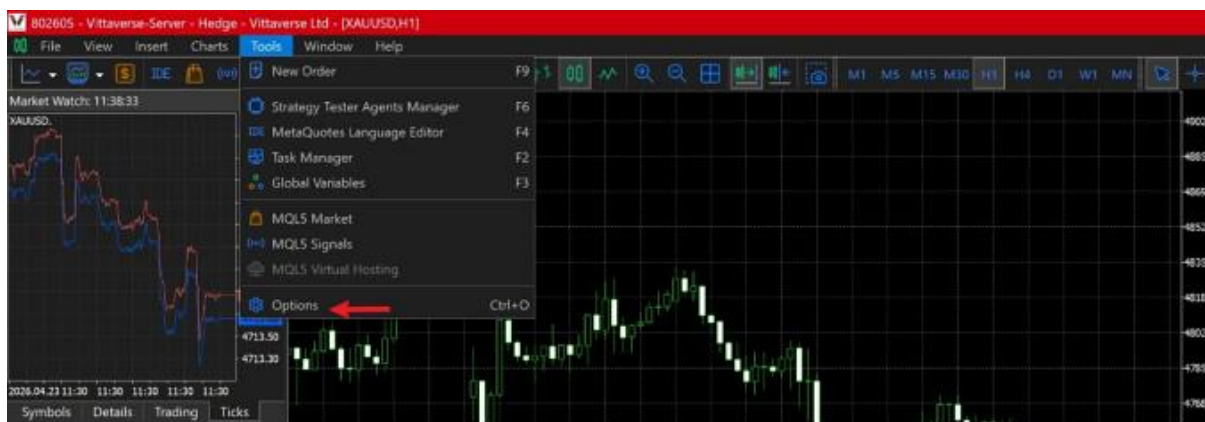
802605 - Vittaverse-Server - Hedge - Vittaverse Ltd - [XAUUSD,H1]
File View Insert Charts Tools Window Help

IDE

New Order F9
Strategy Tester Agents Manager F6
MetaQuotes Language Editor F4
Task Manager F2
Global Variables F3
MQL5 Market
MQL5 Signals
MQL5 Virtual Hosting
Options Ctrl+O

M1 M5 M15 M30 H1 H4 D1 W1 MN

Market Watch: 11:38:33
XAUUSD.
4713.50
4713.30
2026.04.23 11:30 11:30 11:30 11:30 11:30
Symbols Details Trading Ticks

4902
4885
4869
4852
4835
4818
4802
4785
4768